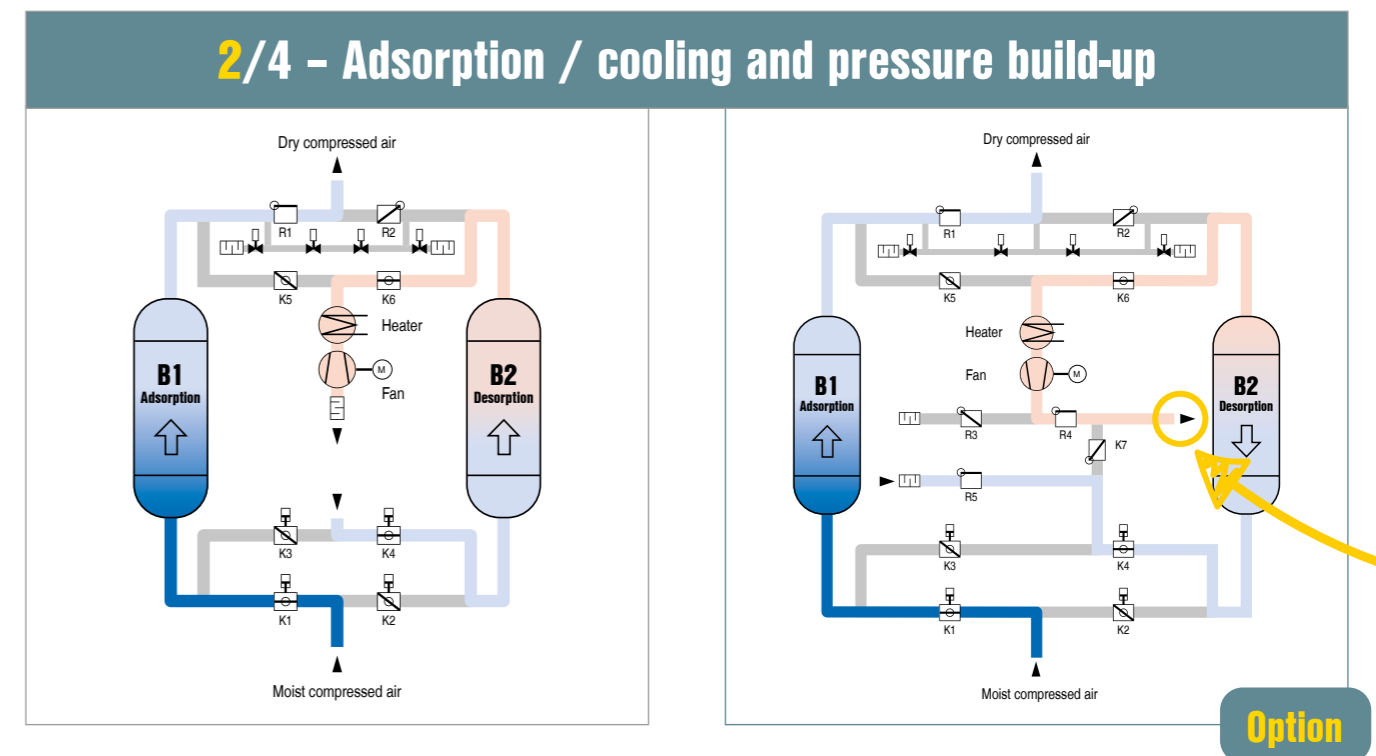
2/4 – Adsorption / cooling and pressure build-up

Dry compressed air
R1
R2
K5
K6
Heater
Fan
B1
Adsorption
B2
Desorption
K3
K4
K1
K2
Moist compressed air

Dry compressed air
R1
R2
K5
K6
Heater
Fan
B1
Adsorption
B2
Desorption
R3
R4
K7
R5
K3
K4
K1
K2
Moist compressed air

Option